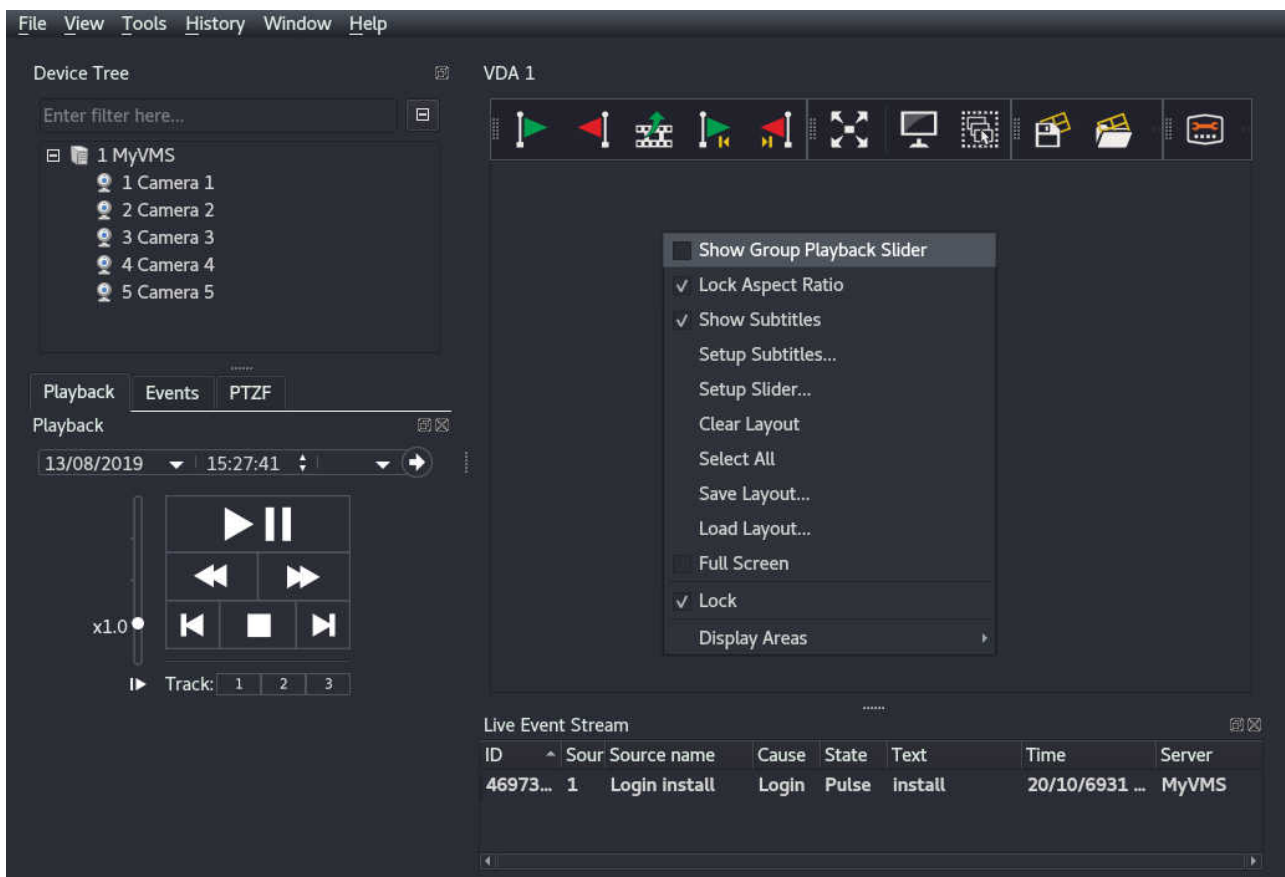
File View Tools History Window Help

Device Tree

Enter filter here...

1 MyVMS
1 Camera 1
2 Camera 2
3 Camera 3
4 Camera 4
5 Camera 5

Playback Events PTZF

Playback

13/08/2019 15:27:41

x1.0

Track: 1 2 3

VDA 1

Show Group Playback Slider
✓ Lock Aspect Ratio
✓ Show Subtitles
Setup Subtitles...
Setup Slider...
Clear Layout
Select All
Save Layout...
Load Layout...
Full Screen
✓ Lock
Display Areas

Live Event Stream

| ID | Sour | Source name | Cause | State | Text | Time | Server |
|---|---|---|---|---|---|---|---|
| 46973... | 1 | Login install | Login | Pulse | install | 20/10/6931 ... | MyVMS |